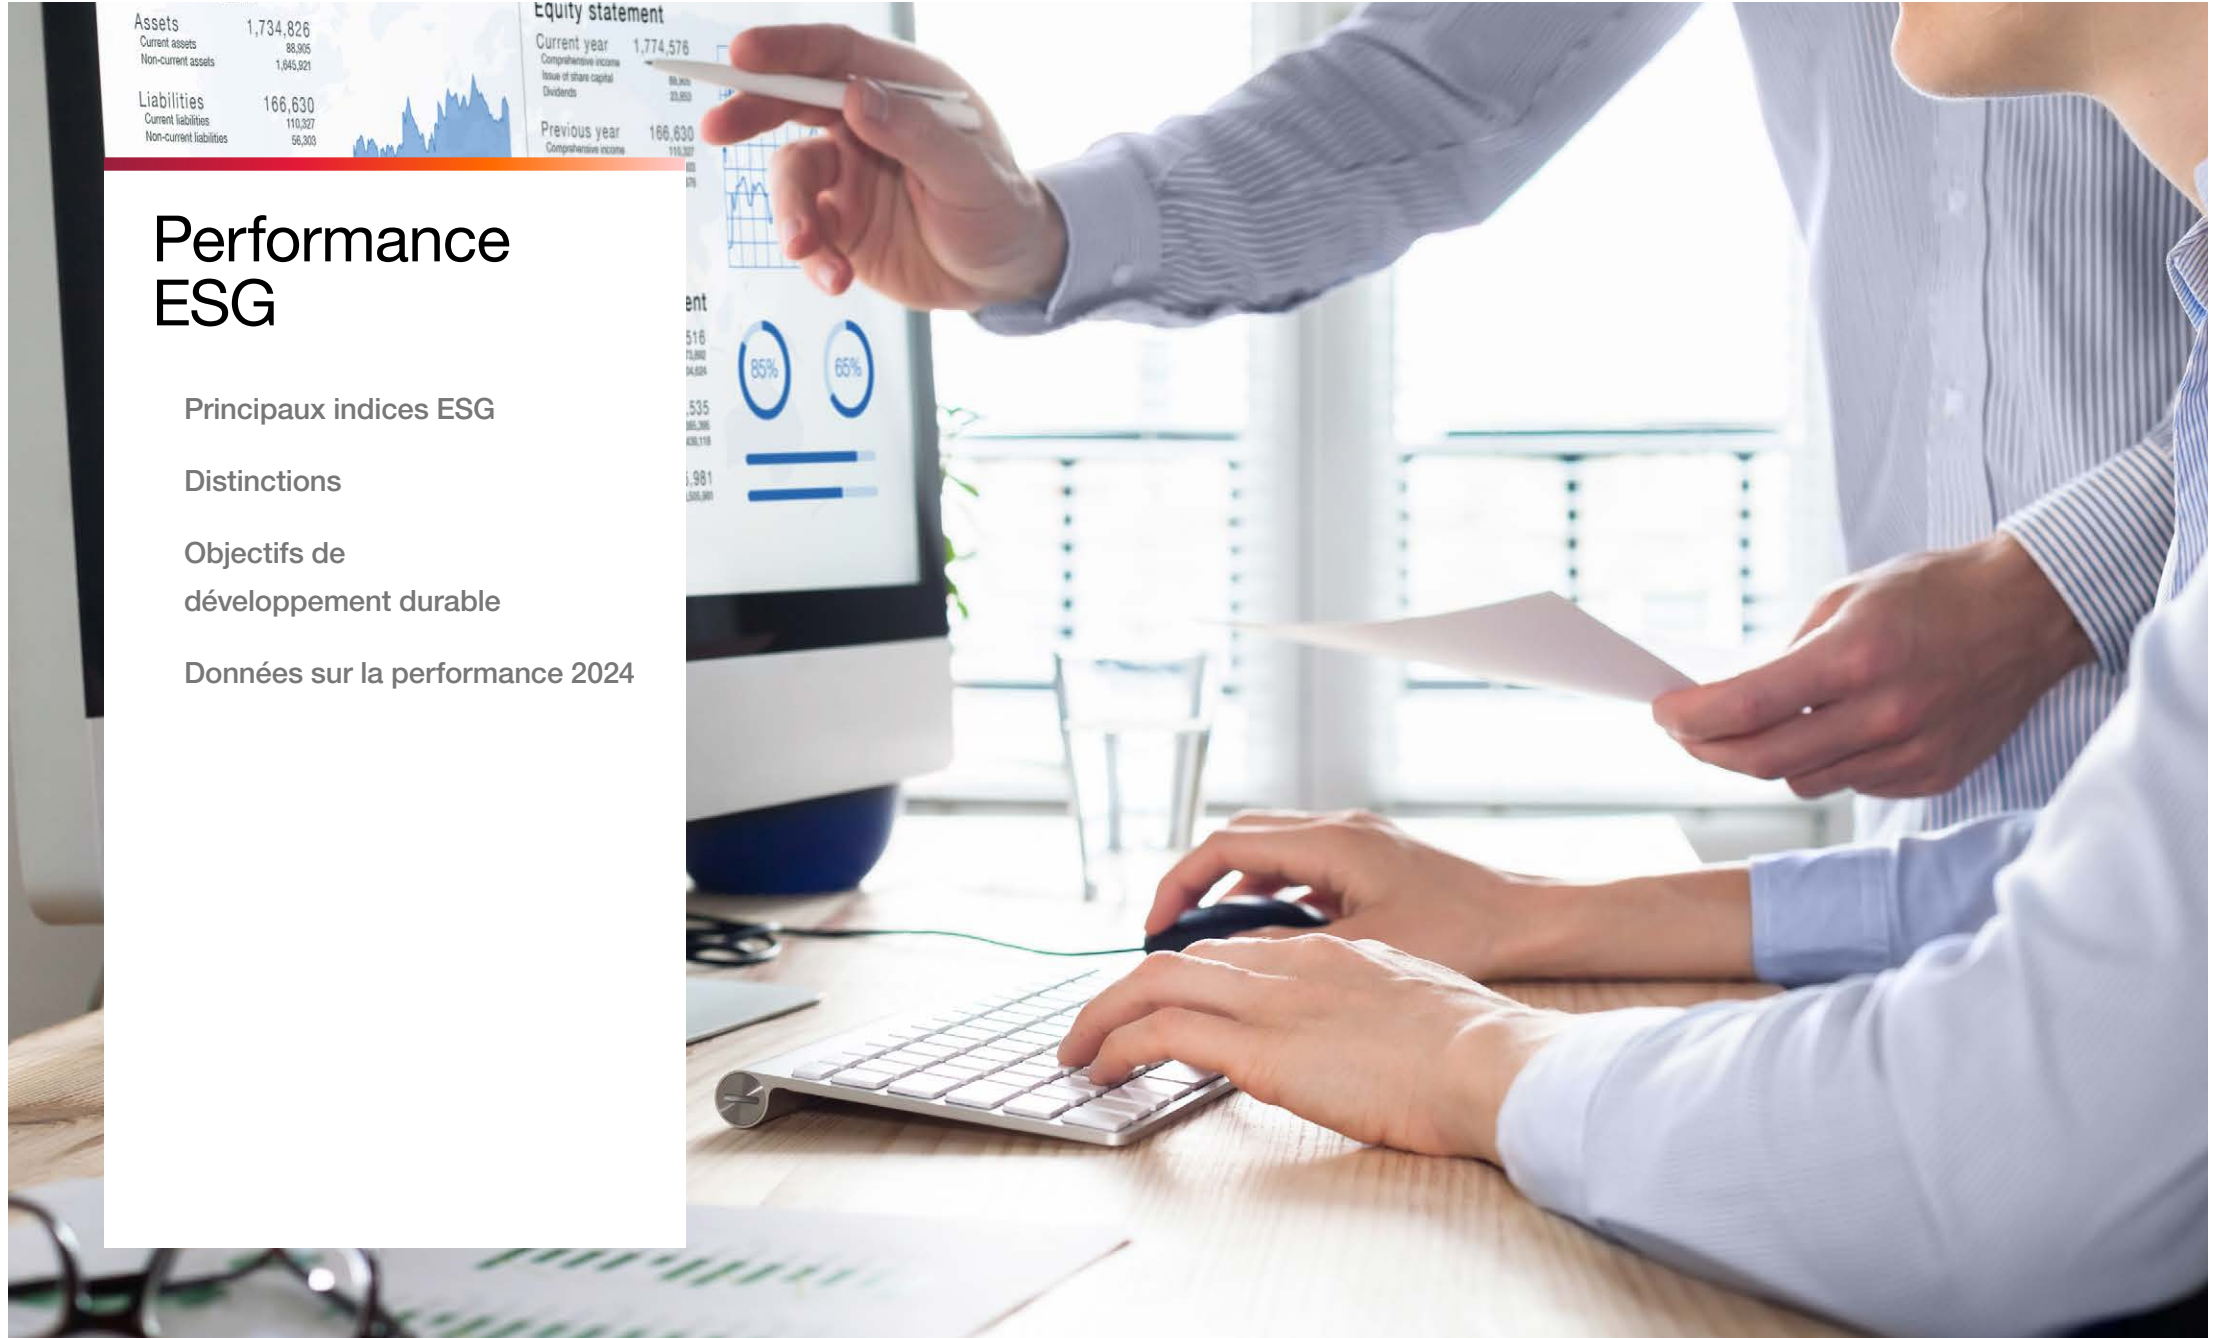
Assets 1,734,826
Current assets 88,905
Non-current assets 1,645,921

Liabilities 166,630
Current liabilities 110,327
Non-current liabilities 56,303

Equity statement
Current year 1,774,576
Comprehensive income
Issue of share capital
Dividends
Previous year 166,630
Comprehensive income

85%
65%

Performance ESG

Principaux indices ESG

Distinctions

Objectifs de développement durable

Données sur la performance 2024